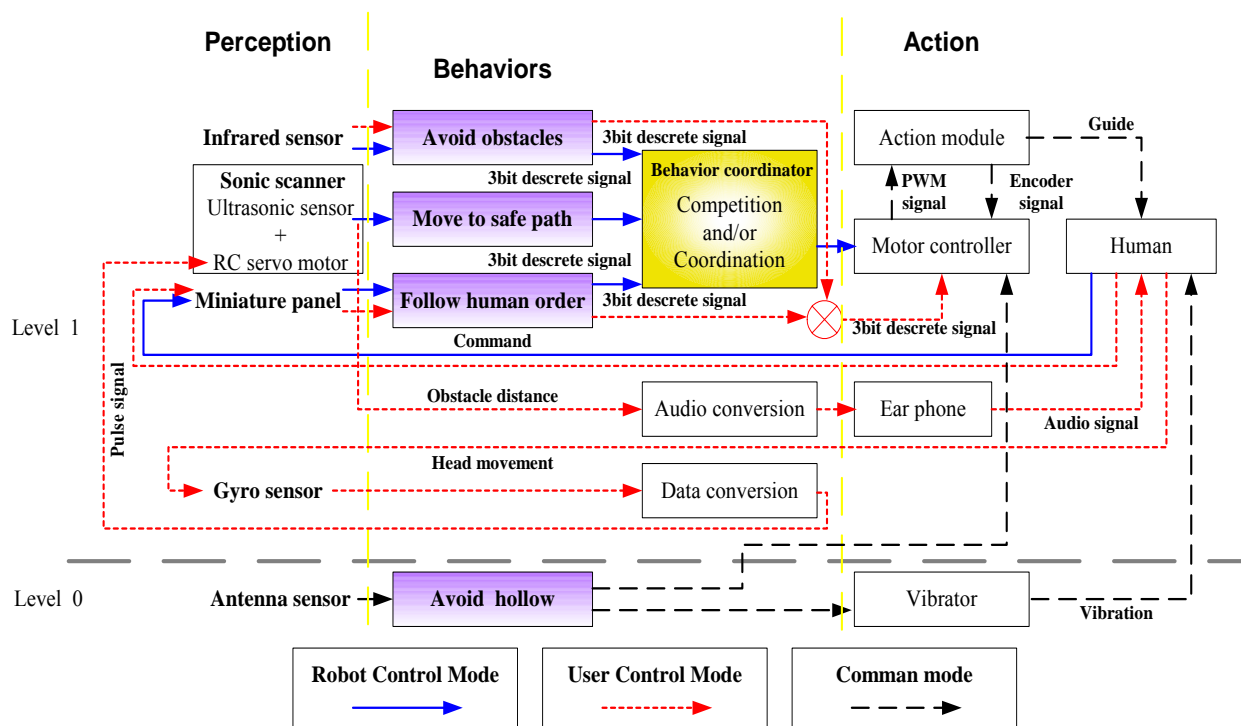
Perception

Behaviors

Action

Infrared sensor

Avoid obstacles

3bit descrete signal

Action module

Guide

Sonic scanner
Ultrasonic sensor
+
RC servo motor

3bit descrete signal

Behavior coordinator

Competition
and/or
Coordination

PWM signal

Encoder signal

Move to safe path

Motor controller

Human

3bit descrete signal

Miniature panel

Follow human order

3bit descrete signal

Level 1

3bit descrete signal

Command

Pulse signal

Obstacle distance

Audio conversion

Ear phone

Audio signal

Head movement

Gyro sensor

Data conversion

Level 0

Antenna sensor

Avoid hollow

Vibrator

Vibration

Robot Control Mode

User Control Mode

Comman mode